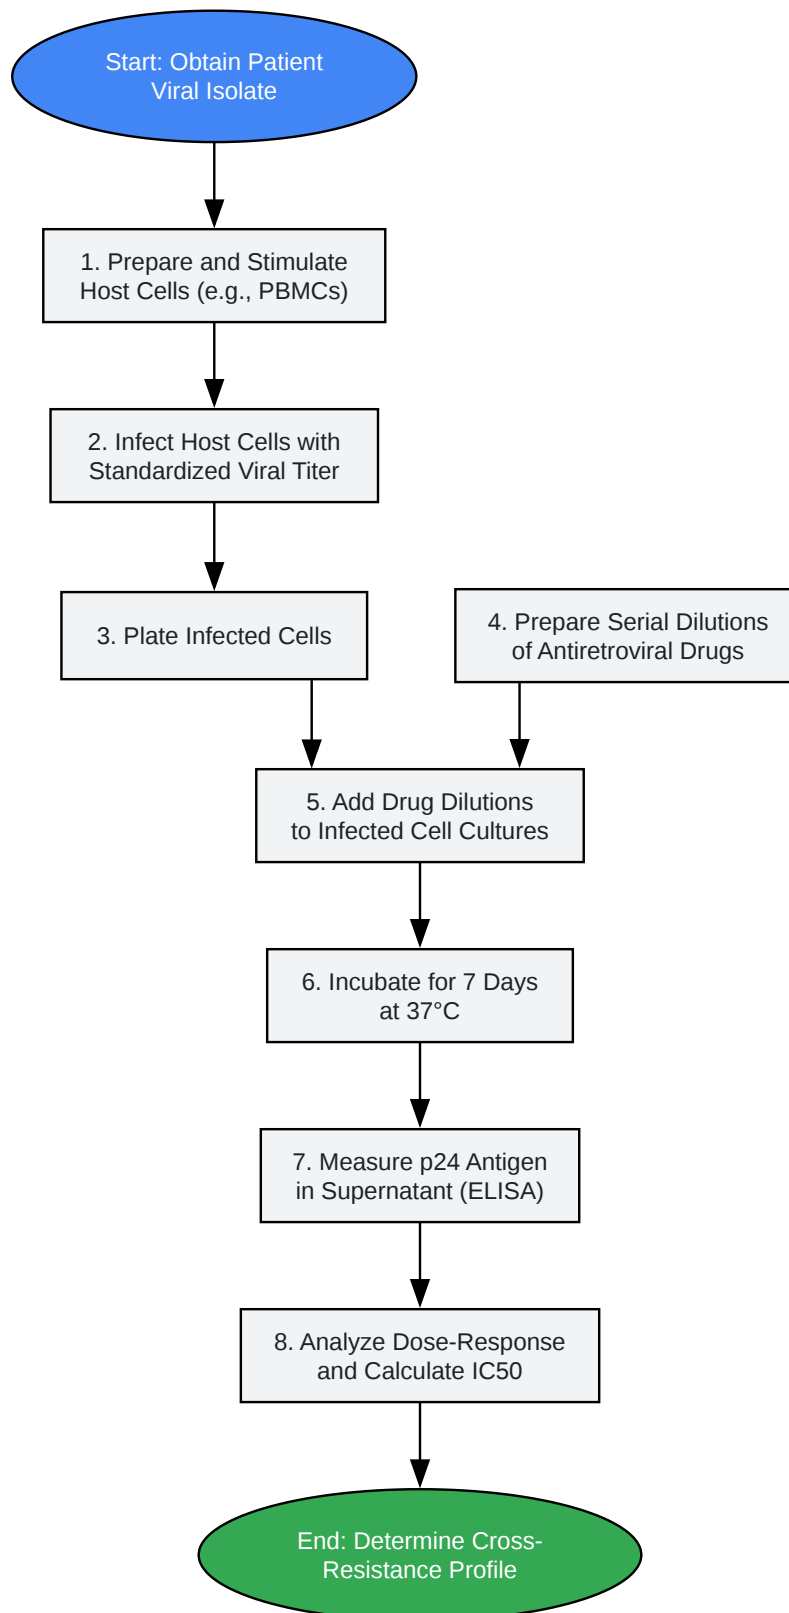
Start: Obtain Patient Viral Isolate

1. Prepare and Stimulate Host Cells (e.g., PBMCs)

2. Infect Host Cells with Standardized Viral Titer

3. Plate Infected Cells

4. Prepare Serial Dilutions of Antiretroviral Drugs

5. Add Drug Dilutions to Infected Cell Cultures

6. Incubate for 7 Days at 37°C

7. Measure p24 Antigen in Supernatant (ELISA)

8. Analyze Dose-Response and Calculate IC50

End: Determine Cross-Resistance Profile